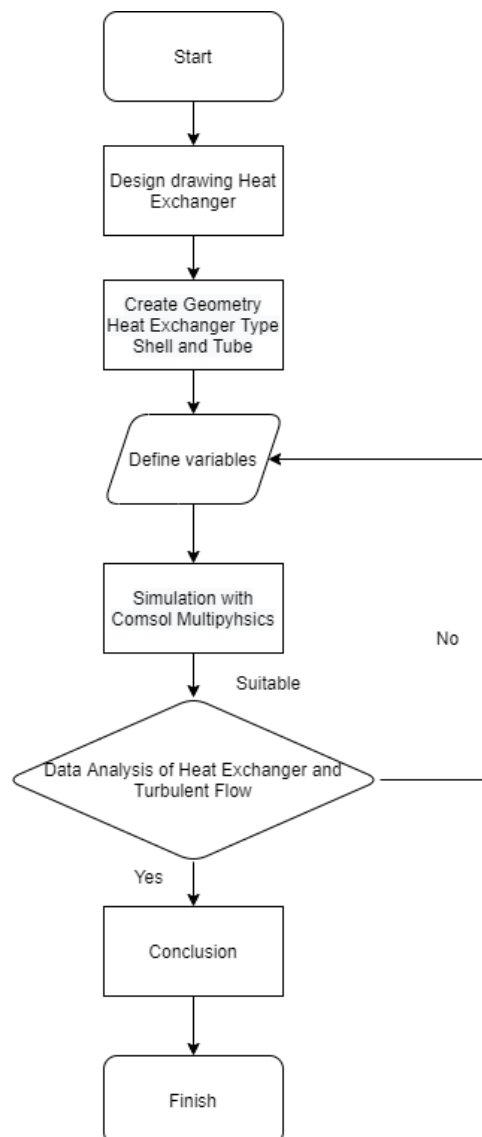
Start

Design drawing Heat Exchanger

Create Geometry Heat Exchanger Type Shell and Tube

Define variables

Simulation with Comsol Multipyhsics

No

Suitable

Data Analysis of Heat Exchanger and Turbulent Flow

Yes

Conclusion

Finish